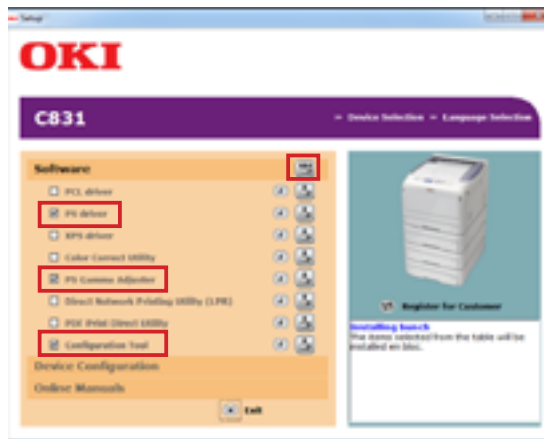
Setup

OKI

C831

→ Device Selection → Language Selection

Software

PCL driver

PS driver

XPS driver

Color Correct Utility

PS Gamma Adjuster

Direct Network Printing Utility (LPR)

PDF Print Direct Utility

Configuration Tool

Device Configuration

Online Manuals

Exit

Register for Customer

Installing bunch

The items selected from the table will be installed en bloc.